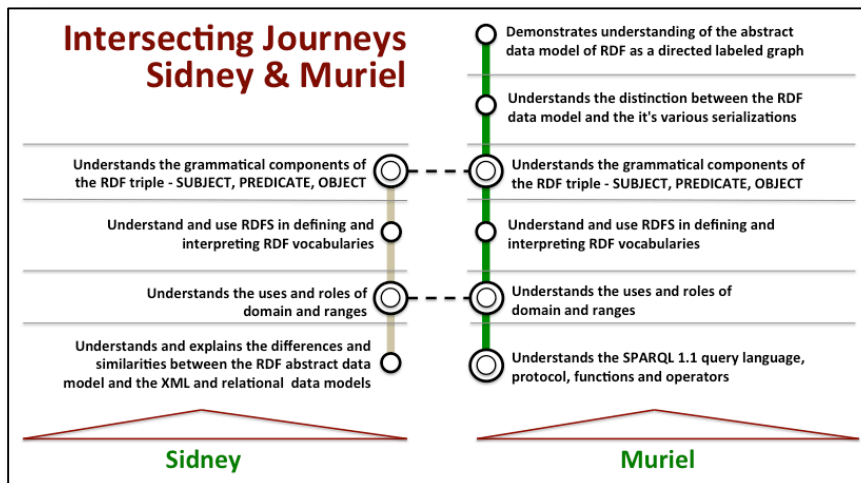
Intersecting Journeys
Sidney & Muriel

Understands the grammatical components of the RDF triple - SUBJECT, PREDICATE, OBJECT

Understand and use RDFS in defining and interpreting RDF vocabularies

Understands the uses and roles of domain and ranges

Understands and explains the differences and similarities between the RDF abstract data model and the XML and relational data models

Sidney

Demonstrates understanding of the abstract data model of RDF as a directed labeled graph

Understands the distinction between the RDF data model and the it's various serializations

Understands the grammatical components of the RDF triple - SUBJECT, PREDICATE, OBJECT

Understand and use RDFS in defining and interpreting RDF vocabularies

Understands the uses and roles of domain and ranges

Understands the SPARQL 1.1 query language, protocol, functions and operators

Muriel